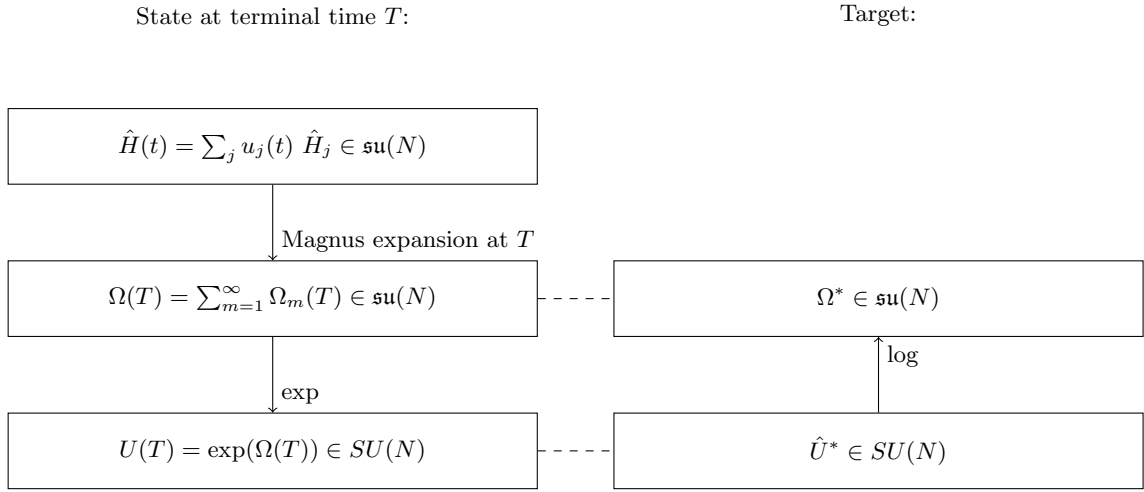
State at terminal time $T$:

Target:

$\hat{H}(t) = \sum_j u_j(t)\ \hat{H}_j \in \mathfrak{su}(N)$

Magnus expansion at $T$

$\Omega(T) = \sum_{m=1}^{\infty} \Omega_m(T) \in \mathfrak{su}(N)$

$\Omega^* \in \mathfrak{su}(N)$

log

exp

$U(T) = \exp(\Omega(T)) \in SU(N)$

$\hat{U}^* \in SU(N)$